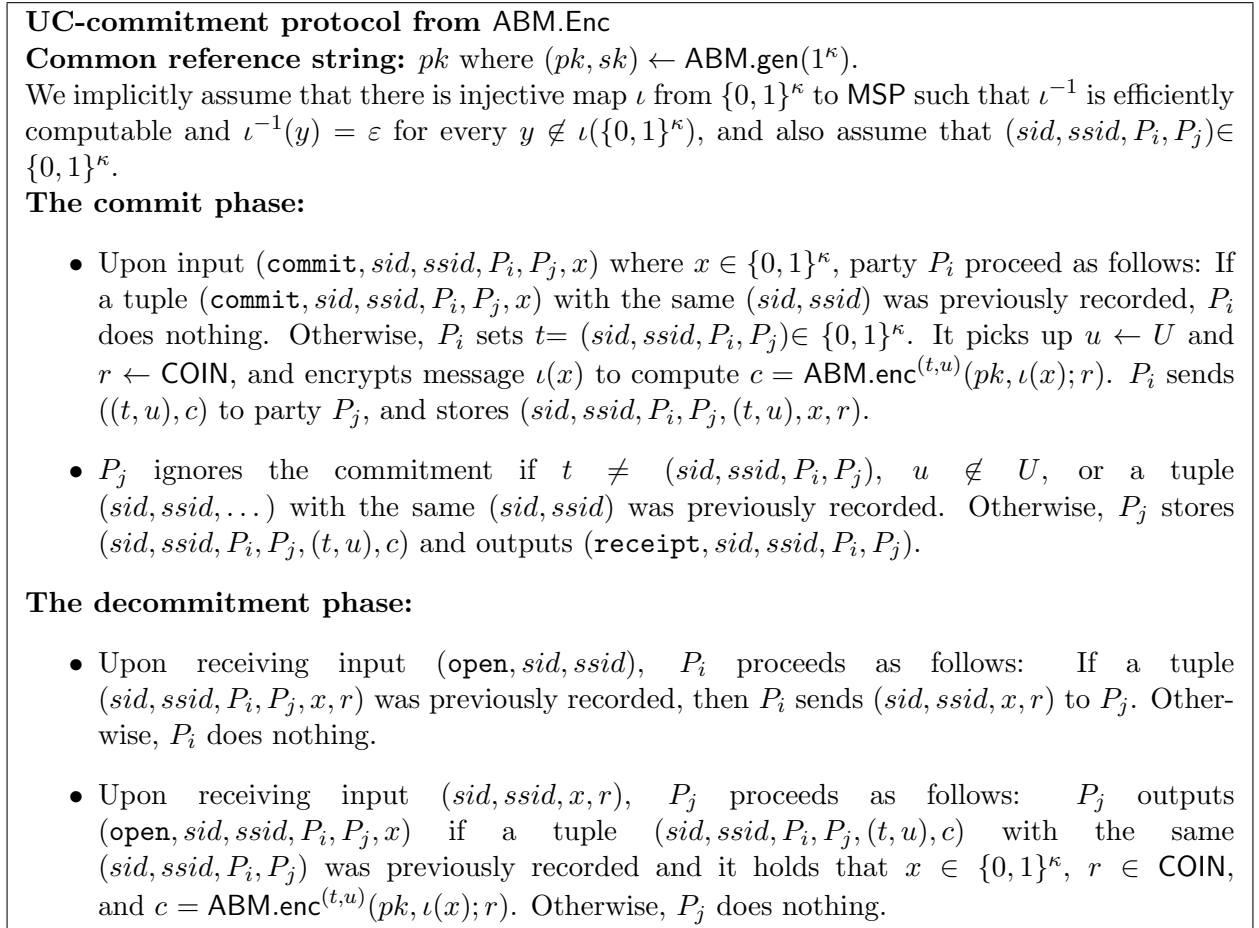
**UC-commitment protocol from** ABM.Enc
**Common reference string:** $pk$ where $(pk, sk) \leftarrow \mathsf{ABM.gen}(1^\kappa)$.
We implicitly assume that there is injective map $\iota$ from $\{0,1\}^\kappa$ to MSP such that $\iota^{-1}$ is efficiently computable and $\iota^{-1}(y) = \varepsilon$ for every $y \notin \iota(\{0,1\}^\kappa)$, and also assume that $(sid, ssid, P_i, P_j) \in \{0,1\}^\kappa$.
**The commit phase:**

- Upon input $(\texttt{commit}, sid, ssid, P_i, P_j, x)$ where $x \in \{0,1\}^\kappa$, party $P_i$ proceed as follows: If a tuple $(\texttt{commit}, sid, ssid, P_i, P_j, x)$ with the same $(sid, ssid)$ was previously recorded, $P_i$ does nothing. Otherwise, $P_i$ sets $t = (sid, ssid, P_i, P_j) \in \{0,1\}^\kappa$. It picks up $u \leftarrow U$ and $r \leftarrow \mathsf{COIN}$, and encrypts message $\iota(x)$ to compute $c = \mathsf{ABM.enc}^{(t,u)}(pk, \iota(x); r)$. $P_i$ sends $((t,u), c)$ to party $P_j$, and stores $(sid, ssid, P_i, P_j, (t,u), x, r)$.

- $P_j$ ignores the commitment if $t \neq (sid, ssid, P_i, P_j)$, $u \notin U$, or a tuple $(sid, ssid, \dots)$ with the same $(sid, ssid)$ was previously recorded. Otherwise, $P_j$ stores $(sid, ssid, P_i, P_j, (t,u), c)$ and outputs $(\texttt{receipt}, sid, ssid, P_i, P_j)$.

**The decommitment phase:**

- Upon receiving input $(\texttt{open}, sid, ssid)$, $P_i$ proceeds as follows: If a tuple $(sid, ssid, P_i, P_j, x, r)$ was previously recorded, then $P_i$ sends $(sid, ssid, x, r)$ to $P_j$. Otherwise, $P_i$ does nothing.

- Upon receiving input $(sid, ssid, x, r)$, $P_j$ proceeds as follows: $P_j$ outputs $(\texttt{open}, sid, ssid, P_i, P_j, x)$ if a tuple $(sid, ssid, P_i, P_j, (t,u), c)$ with the same $(sid, ssid, P_i, P_j)$ was previously recorded and it holds that $x \in \{0,1\}^\kappa$, $r \in \mathsf{COIN}$, and $c = \mathsf{ABM.enc}^{(t,u)}(pk, \iota(x); r)$. Otherwise, $P_j$ does nothing.